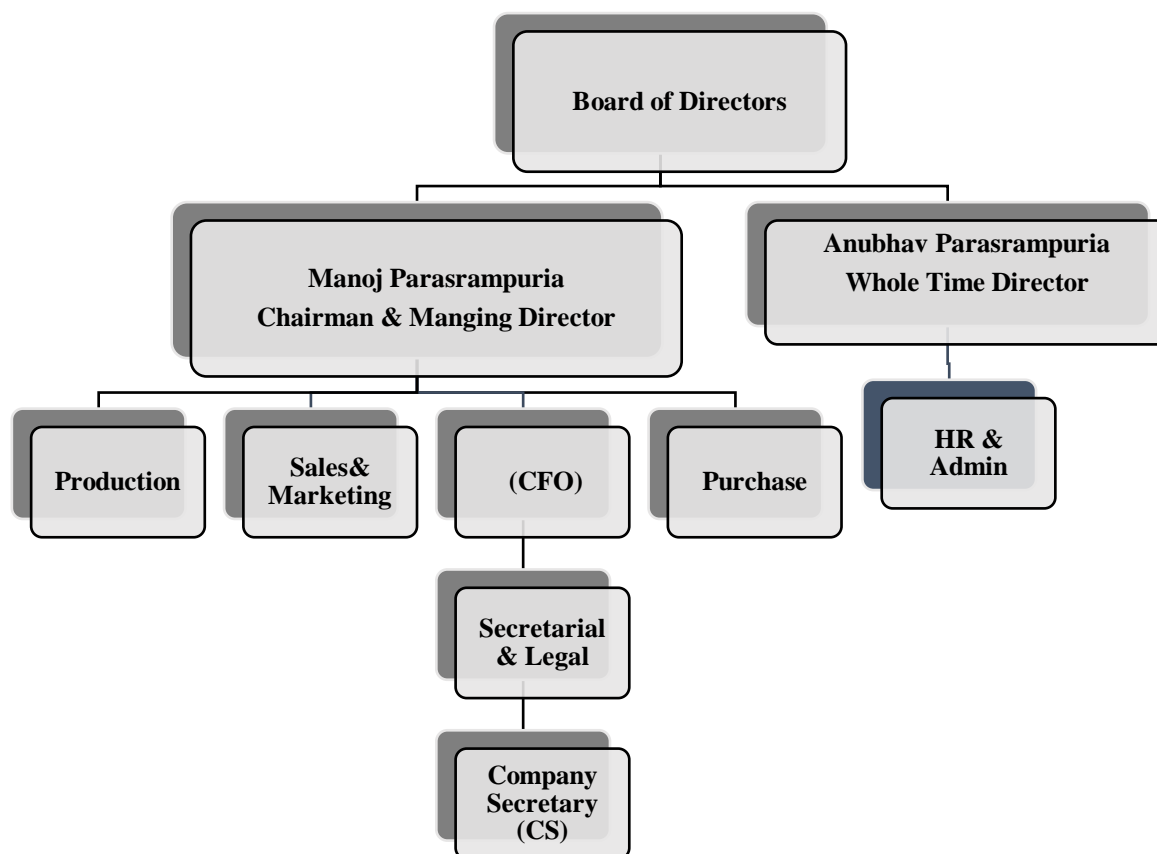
Board of Directors

Manoj Parasrampuria
Chairman & Manging Director

Anubhav Parasrampuria
Whole Time Director

Production

Sales&
Marketing

(CFO)

Purchase

HR &
Admin

Secretarial
& Legal

Company
Secretary
(CS)